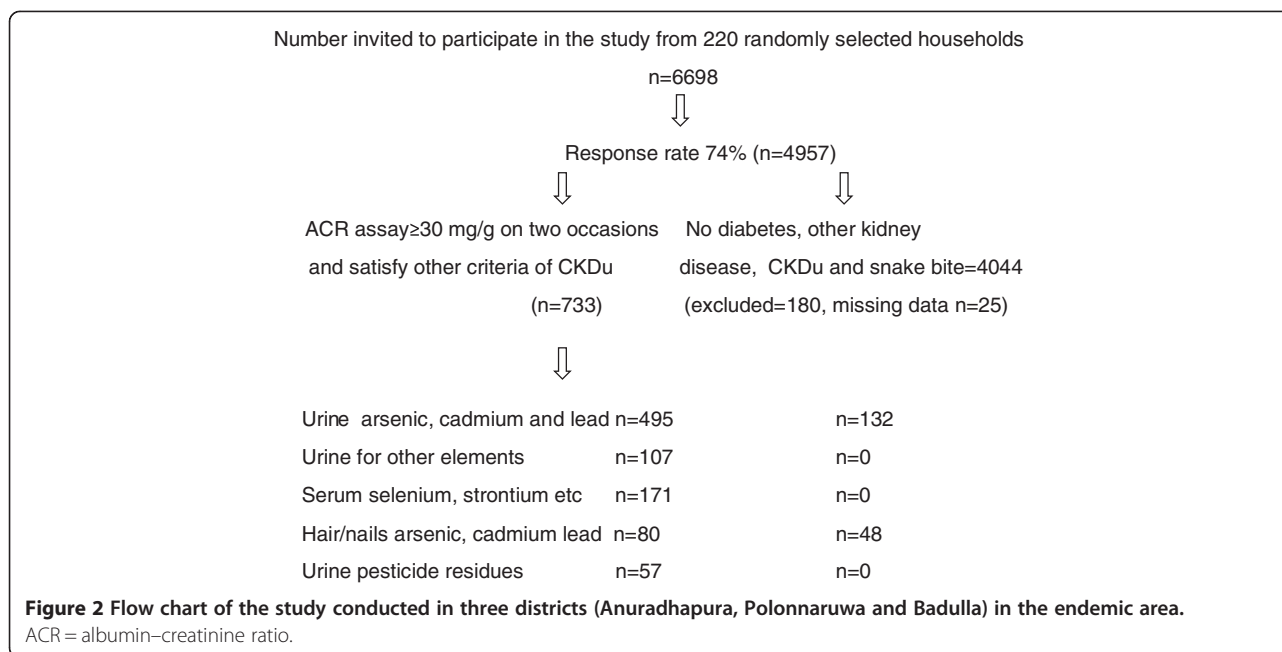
Number invited to participate in the study from 220 randomly selected households

n=6698

Response rate 74% (n=4957)

ACR assay≥30 mg/g on two occasions and satisfy other criteria of CKDu (n=733)

No diabetes, other kidney disease, CKDu and snake bite=4044 (excluded=180, missing data n=25)

| | | |
|---|---|---|
| Urine arsenic, cadmium and lead | n=495 | n=132 |
| Urine for other elements | n=107 | n=0 |
| Serum selenium, strontium etc | n=171 | n=0 |
| Hair/nails arsenic, cadmium lead | n=80 | n=48 |
| Urine pesticide residues | n=57 | n=0 |

**Figure 2 Flow chart of the study conducted in three districts (Anuradhapura, Polonnaruwa and Badulla) in the endemic area.** ACR = albumin–creatinine ratio.